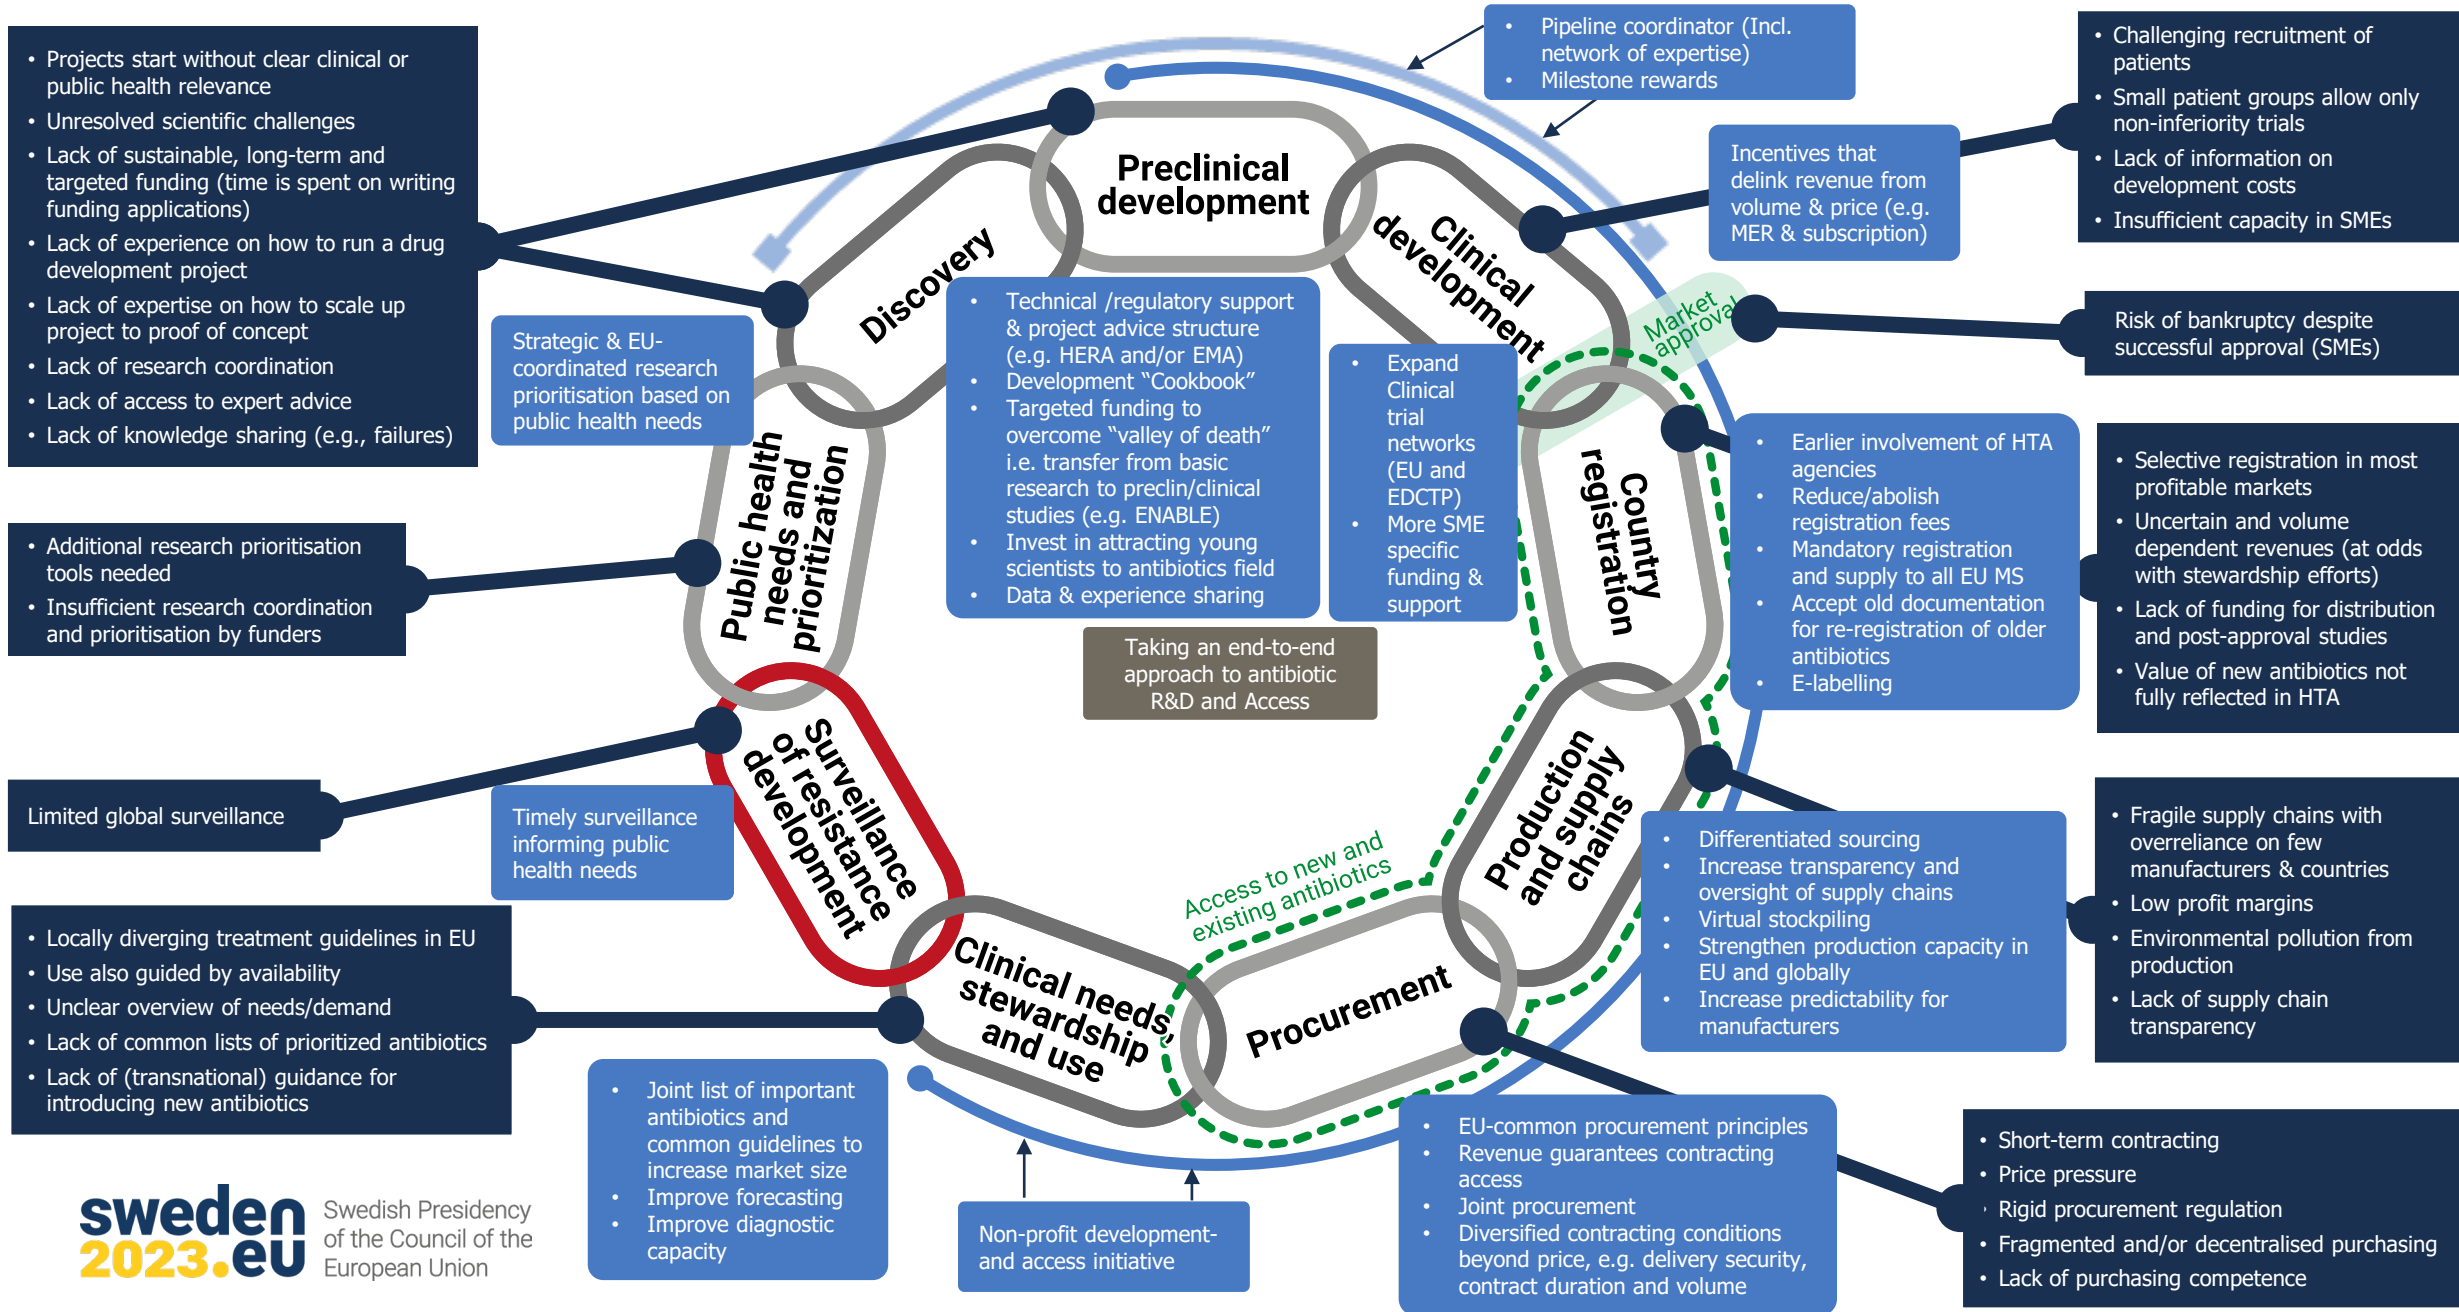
- Projects start without clear clinical or public health relevance
- Unresolved scientific challenges
- Lack of sustainable, long-term and targeted funding (time is spent on writing funding applications)
- Lack of experience on how to run a drug development project
- Lack of expertise on how to scale up project to proof of concept
- Lack of research coordination
- Lack of access to expert advice
- Lack of knowledge sharing (e.g., failures)

- Pipeline coordinator (Incl. network of expertise)
- Milestone rewards

- Challenging recruitment of patients
- Small patient groups allow only non-inferiority trials
- Lack of information on development costs
- Insufficient capacity in SMEs

Preclinical development

Discovery

Clinical development

Incentives that delink revenue from volume & price (e.g. MER & subscription)

Market approval

Risk of bankruptcy despite successful approval (SMEs)

Strategic & EU-coordinated research prioritisation based on public health needs

- Technical /regulatory support & project advice structure (e.g. HERA and/or EMA)
- Development "Cookbook"
- Targeted funding to overcome "valley of death" i.e. transfer from basic research to preclin/clinical studies (e.g. ENABLE)
- Invest in attracting young scientists to antibiotics field
- Data & experience sharing

- Expand Clinical trial networks (EU and EDCTP)
- More SME specific funding & support

Country registration

- Earlier involvement of HTA agencies
- Reduce/abolish registration fees
- Mandatory registration and supply to all EU MS
- Accept old documentation for re-registration of older antibiotics
- E-labelling

- Selective registration in most profitable markets
- Uncertain and volume dependent revenues (at odds with stewardship efforts)
- Lack of funding for distribution and post-approval studies
- Value of new antibiotics not fully reflected in HTA

- Additional research prioritisation tools needed
- Insufficient research coordination and prioritisation by funders

Public health needs and prioritization

Taking an end-to-end approach to antibiotic R&D and Access

Limited global surveillance

Timely surveillance informing public health needs

Surveillance of resistance development

Production and supply chains

- Fragile supply chains with overreliance on few manufacturers & countries
- Low profit margins
- Environmental pollution from production
- Lack of supply chain transparency

- Differentiated sourcing
- Increase transparency and oversight of supply chains
- Virtual stockpiling
- Strengthen production capacity in EU and globally
- Increase predictability for manufacturers

Access to new and existing antibiotics

- Locally diverging treatment guidelines in EU
- Use also guided by availability
- Unclear overview of needs/demand
- Lack of common lists of prioritized antibiotics
- Lack of (transnational) guidance for introducing new antibiotics

Clinical needs, stewardship and use

Procurement

- Joint list of important antibiotics and common guidelines to increase market size
- Improve forecasting
- Improve diagnostic capacity

Non-profit development- and access initiative

- EU-common procurement principles
- Revenue guarantees contracting access
- Joint procurement
- Diversified contracting conditions beyond price, e.g. delivery security, contract duration and volume

- Short-term contracting
- Price pressure
- Rigid procurement regulation
- Fragmented and/or decentralised purchasing
- Lack of purchasing competence

sweden 2023.eu Swedish Presidency of the Council of the European Union